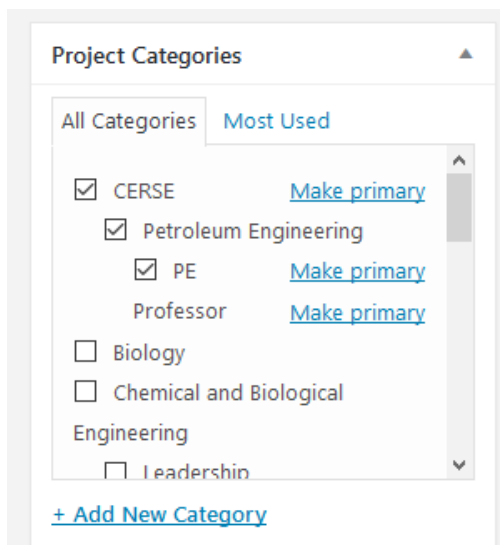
Project Categories

All Categories Most Used

☑ CERSE Make primary

☑ Petroleum Engineering

☑ PE Make primary

Professor Make primary

☐ Biology

☐ Chemical and Biological Engineering

☐ Leadership

+ Add New Category